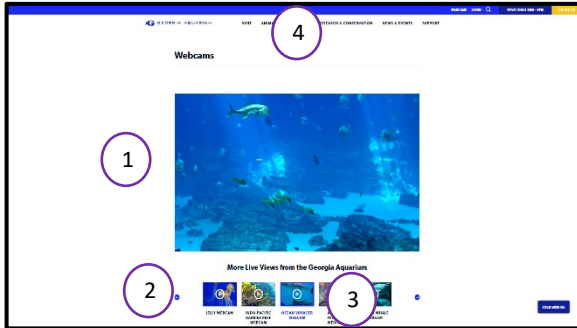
GEORGIA AQUARIUM

VISIT

ANIMA

4

RESEARCH & CONSERVATION

NEWS & EVENTS

SUPPORT

Webcams

1

More Live Views from the Georgia Aquarium

2

3

JELLY WEBCAM

INDO-PACIFIC BARRIER REEF WEBCAM

OCEAN VOYAGER WEBCAM

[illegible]

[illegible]

CHAT WITH US